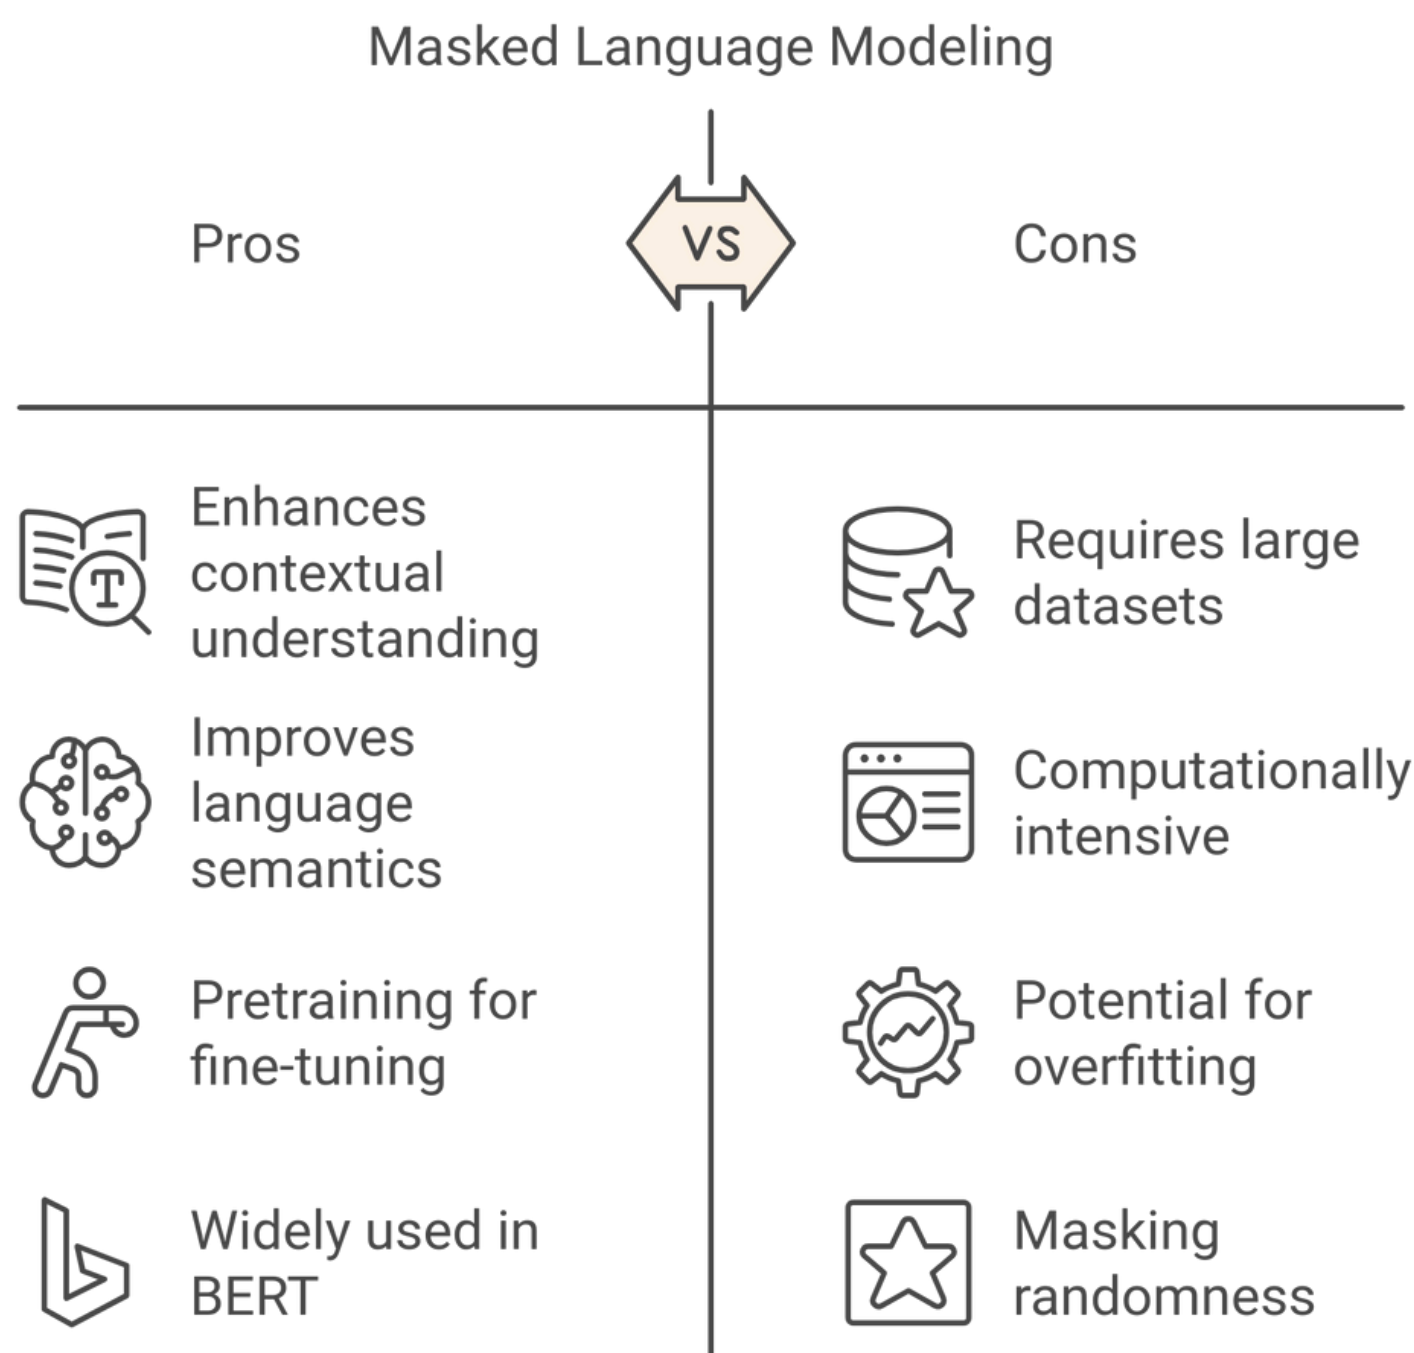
Masked Language Modeling

Pros

VS

Cons

Enhances contextual understanding

Requires large datasets

Improves language semantics

Computationally intensive

Pretraining for fine-tuning

Potential for overfitting

Widely used in BERT

Masking randomness